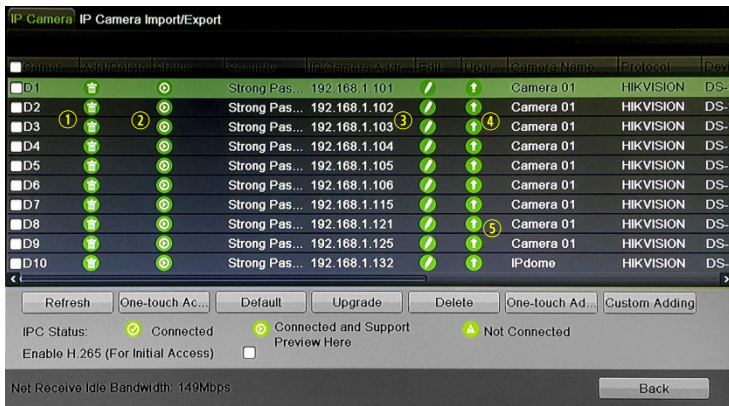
IP Camera IP Camera Import/Export

| Camer... | Add/Delete | Status | Security | IP Camera Addr... | Edit | Upgr... | Camera Name | Protocol | Dev |
|---|---|---|---|---|---|---|---|---|---|
| D1 | | | Strong Pas... | 192.168.1.101 | | | Camera 01 | HIKVISION | DS- |
| D2 | | | Strong Pas... | 192.168.1.102 | | | Camera 01 | HIKVISION | DS- |
| D3 | ① | ② | Strong Pas... | 192.168.1.103 ③ | | ④ | Camera 01 | HIKVISION | DS- |
| D4 | | | Strong Pas... | 192.168.1.104 | | | Camera 01 | HIKVISION | DS- |
| D5 | | | Strong Pas... | 192.168.1.105 | | | Camera 01 | HIKVISION | DS- |
| D6 | | | Strong Pas... | 192.168.1.106 | | | Camera 01 | HIKVISION | DS- |
| D7 | | | Strong Pas... | 192.168.1.115 | | | Camera 01 | HIKVISION | DS- |
| D8 | | | Strong Pas... | 192.168.1.121 | | ⑤ | Camera 01 | HIKVISION | DS- |
| D9 | | | Strong Pas... | 192.168.1.125 | | | Camera 01 | HIKVISION | DS- |
| D10 | | | Strong Pas... | 192.168.1.132 | | | IPdome | HIKVISION | DS- |

Refresh One-touch Ac... Default Upgrade Delete One-touch Ad... Custom Adding

IPC Status: Connected Connected and Support Preview Here Not Connected

Enable H.265 (For Initial Access)

Net Receive Idle Bandwidth: 149Mbps

Back